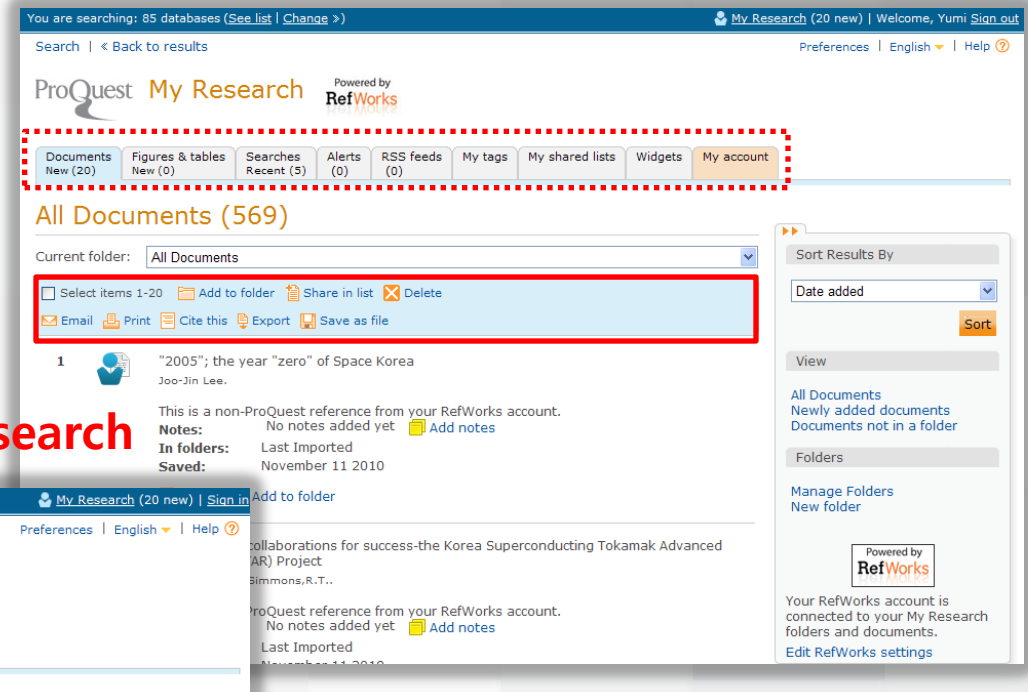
You are searching: 85 databases (See list | Change »)

My Research (20 new) | Welcome, Yumi Sign out

Search | « Back to results

Preferences | English | Help

ProQuest My Research Powered by RefWorks

| Documents New (20) | Figures & tables New (0) | Searches Recent (5) | Alerts (0) | RSS feeds (0) | My tags | My shared lists | Widgets | My account |
|---|---|---|---|---|---|---|---|---|

All Documents (569)

Current folder: All Documents

Select items 1-20 Add to folder Share in list Delete

Email Print Cite this Export Save as file

1 "2005"; the year "zero" of Space Korea

Joo-Jin Lee.

This is a non-ProQuest reference from your RefWorks account.
Notes: No notes added yet Add notes
In folders: Last Imported
Saved: November 11 2010

Add to folder

search

My Research (20 new) | Sign in

Preferences | English | Help

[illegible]collaborations for success-the Korea Superconducting Tokamak Advanced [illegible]AR) Project

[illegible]Simmons,R.T..

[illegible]roQuest reference from your RefWorks account.
No notes added yet Add notes
Last Imported
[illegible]

Sort Results By

Date added

Sort

View

All Documents
Newly added documents
Documents not in a folder

Folders

Manage Folders
New folder

Powered by RefWorks

Your RefWorks account is connected to your My Research folders and documents.
Edit RefWorks settings